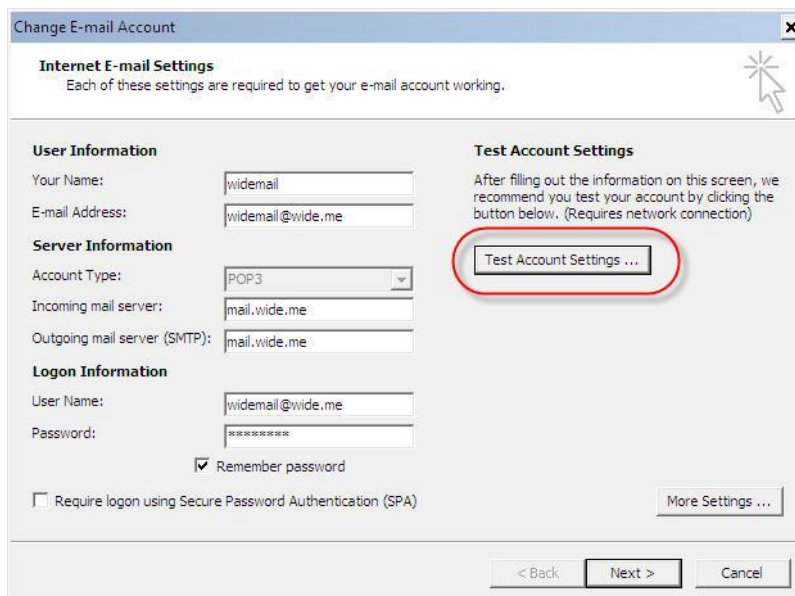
Change E-mail Account

Internet E-mail Settings
Each of these settings are required to get your e-mail account working.

User Information
Your Name: widemail
E-mail Address: widemail@wide.me

Server Information
Account Type: POP3
Incoming mail server: mail.wide.me
Outgoing mail server (SMTP): mail.wide.me

Logon Information
User Name: widemail@wide.me
Password: ********

Remember password

Require logon using Secure Password Authentication (SPA)

Test Account Settings
After filling out the information on this screen, we recommend you test your account by clicking the button below. (Requires network connection)

Test Account Settings ...

More Settings ...

< Back Next > Cancel